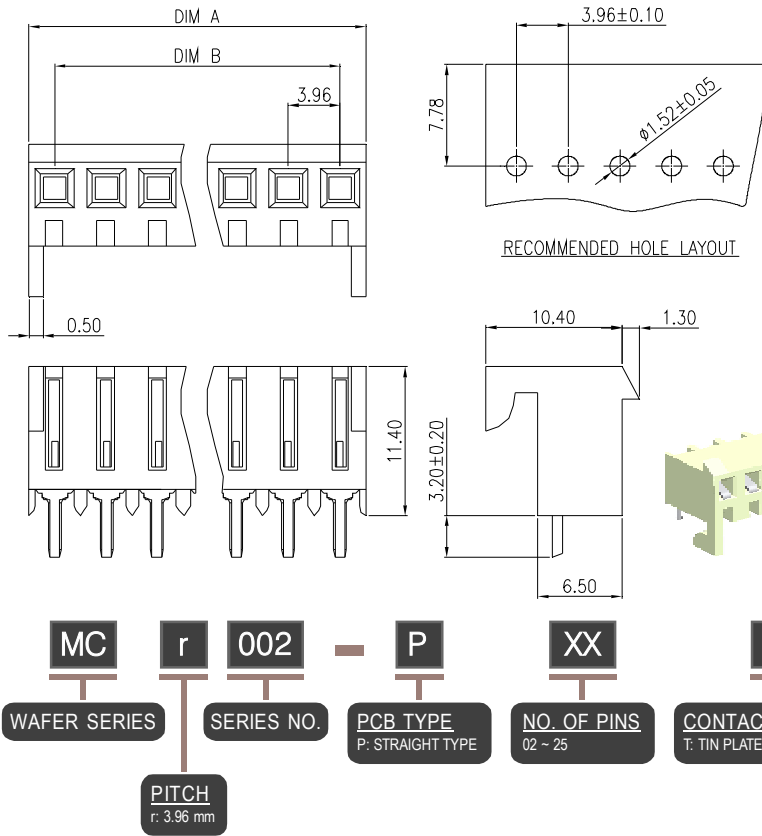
DIM A

DIM B

3.96

0.50

3.96±0.10

7.78

ø1.52±0.05

RECOMMENDED HOLE LAYOUT

10.40

1.30

11.40

3.20±0.20

6.50

MC

r

002

P

XX

WAFER SERIES

SERIES NO.

PCB TYPE
P: STRAIGHT TYPE

NO. OF PINS
02 ~ 25

CONTAC
T: TIN PLATE

PITCH
r: 3.96 mm